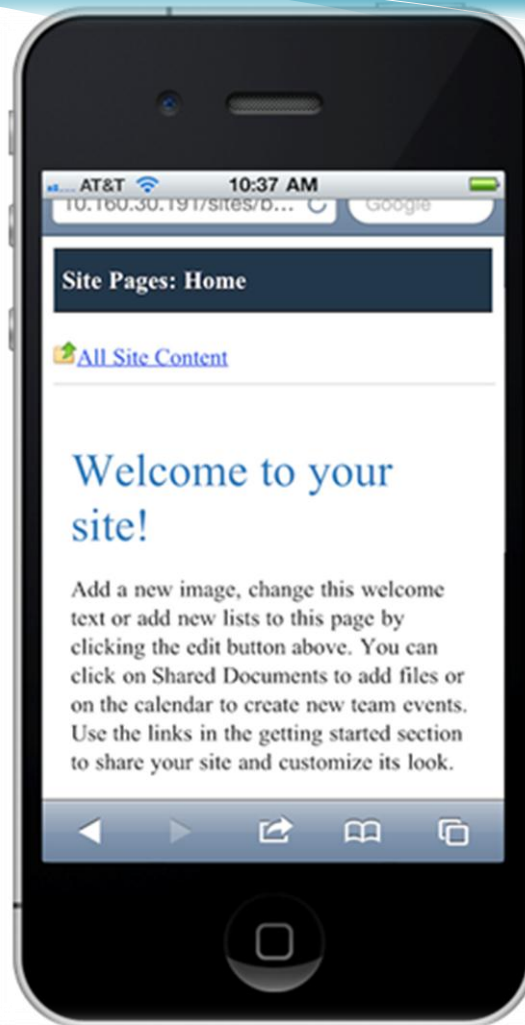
AT&T 10:37 AM

10.160.30.191/sites/b...

Google

Site Pages: Home

All Site Content

Welcome to your site!

Add a new image, change this welcome text or add new lists to this page by clicking the edit button above. You can click on Shared Documents to add files or on the calendar to create new team events. Use the links in the getting started section to share your site and customize its look.